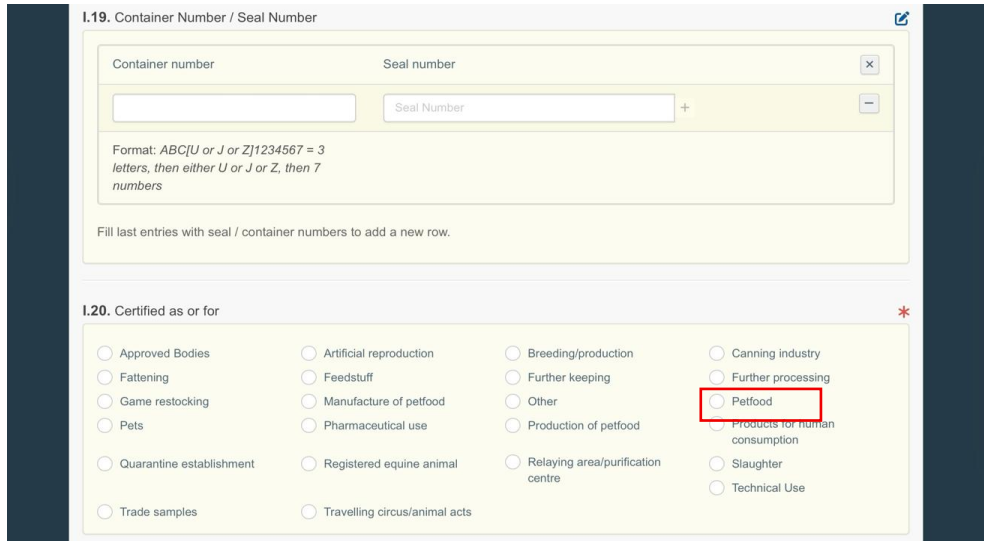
**I.19.** Container Number / Seal Number

Container number

Seal number

Seal Number

Format: *ABC[U or J or Z]1234567 = 3 letters, then either U or J or Z, then 7 numbers*

Fill last entries with seal / container numbers to add a new row.

**I.20.** Certified as or for

*

Approved Bodies
Artificial reproduction
Breeding/production
Canning industry
Fattening
Feedstuff
Further keeping
Further processing
Game restocking
Manufacture of petfood
Other
Petfood
Pets
Pharmaceutical use
Production of petfood
Products for human consumption
Quarantine establishment
Registered equine animal
Relaying area/purification centre
Slaughter
Technical Use
Trade samples
Travelling circus/animal acts